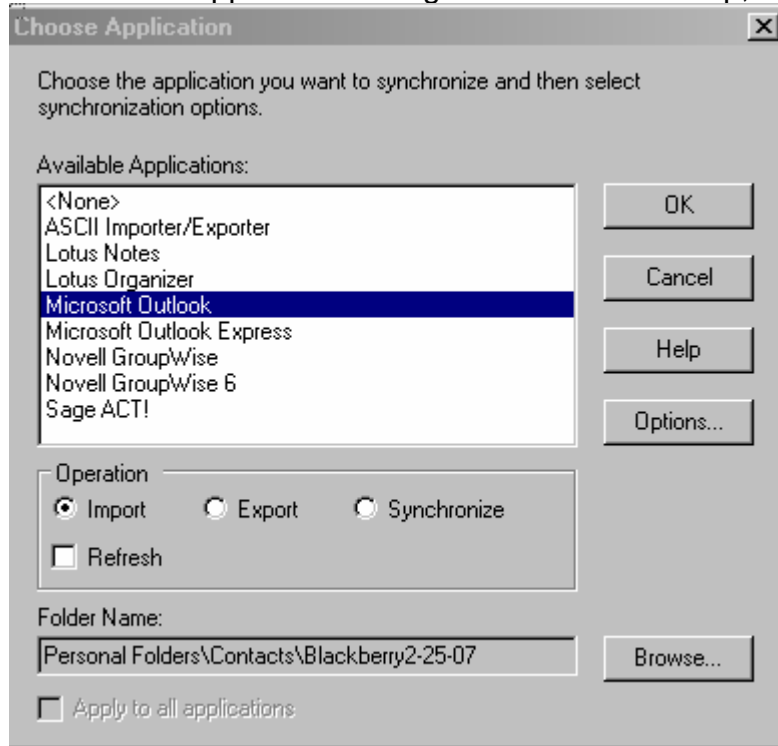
Choose Application

Choose the application you want to synchronize and then select synchronization options.

Available Applications:

<None>
ASCII Importer/Exporter
Lotus Notes
Lotus Organizer
Microsoft Outlook
Microsoft Outlook Express
Novell GroupWise
Novell GroupWise 6
Sage ACT!

OK

Cancel

Help

Options...

Operation

Import Export Synchronize

Refresh

Folder Name:

Personal Folders\Contacts\Blackberry2-25-07

Browse...

Apply to all applications